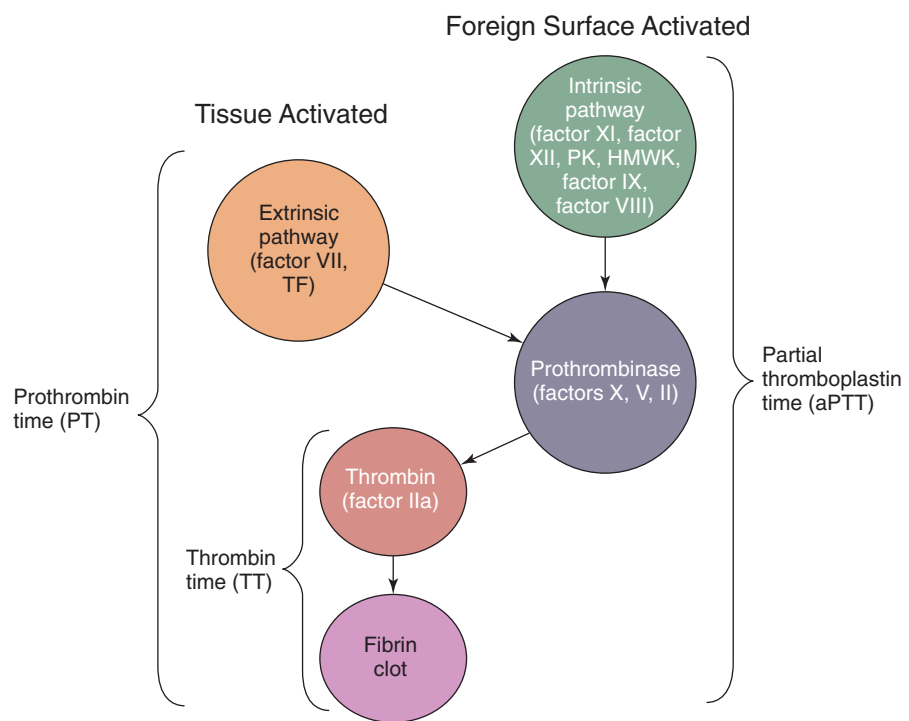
Foreign Surface Activated

Tissue Activated

Intrinsic pathway (factor XI, factor XII, PK, HMWK, factor IX, factor VIII)

Extrinsic pathway (factor VII, TF)

Prothrombinase (factors X, V, II)

Prothrombin time (PT)

Partial thromboplastin time (aPTT)

Thrombin (factor IIa)

Thrombin time (TT)

Fibrin clot